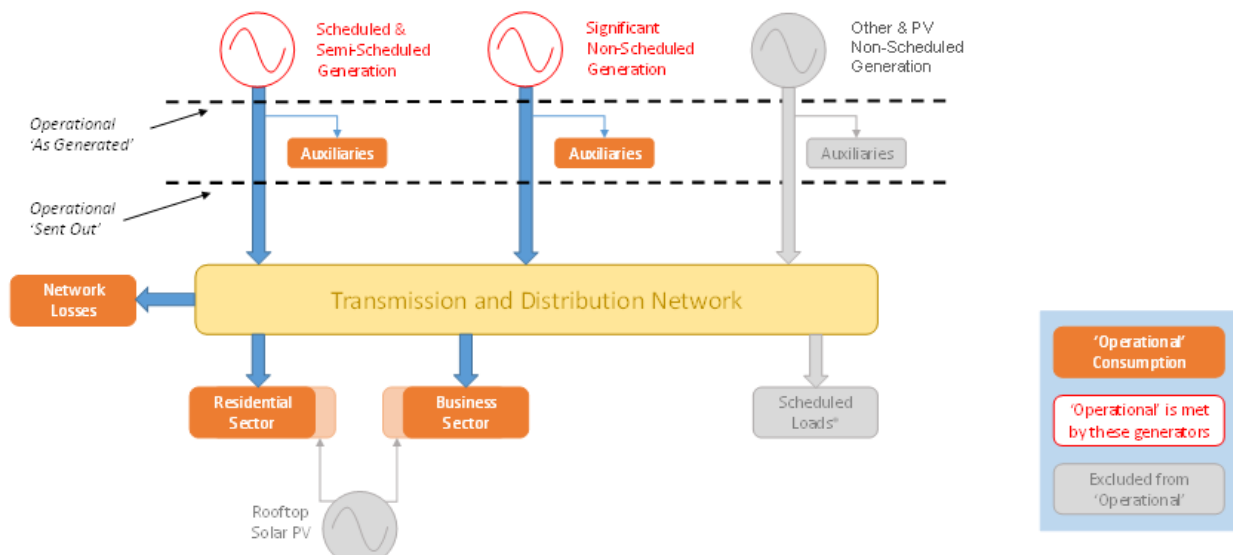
Scheduled & Semi-Scheduled Generation

Significant Non-Scheduled Generation

Other & PV Non-Scheduled Generation

Operational 'As Generated'

Auxiliaries

Auxiliaries

Auxiliaries

Operational 'Sent Out'

Network Losses

Transmission and Distribution Network

Residential Sector

Business Sector

Scheduled Loads*

Rooftop Solar PV

'Operational' Consumption

'Operational' is met by these generators

Excluded from 'Operational'